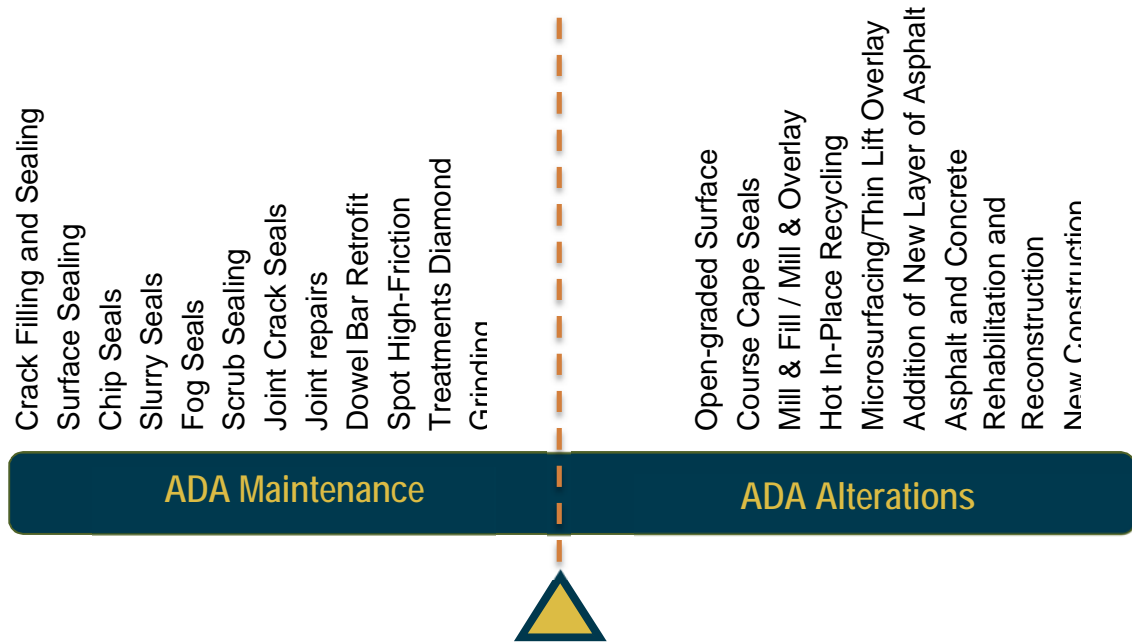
Crack Filling and Sealing
Surface Sealing
Chip Seals
Slurry Seals
Fog Seals
Scrub Sealing
Joint Crack Seals
Joint repairs
Dowel Bar Retrofit
Spot High-Friction
Treatments Diamond
Grinding

Open-graded Surface
Course Cape Seals
Mill & Fill / Mill & Overlay
Hot In-Place Recycling
Microsurfacing/Thin Lift Overlay
Addition of New Layer of Asphalt
Asphalt and Concrete
Rehabilitation and
Reconstruction
New Construction

ADA Maintenance

ADA Alterations